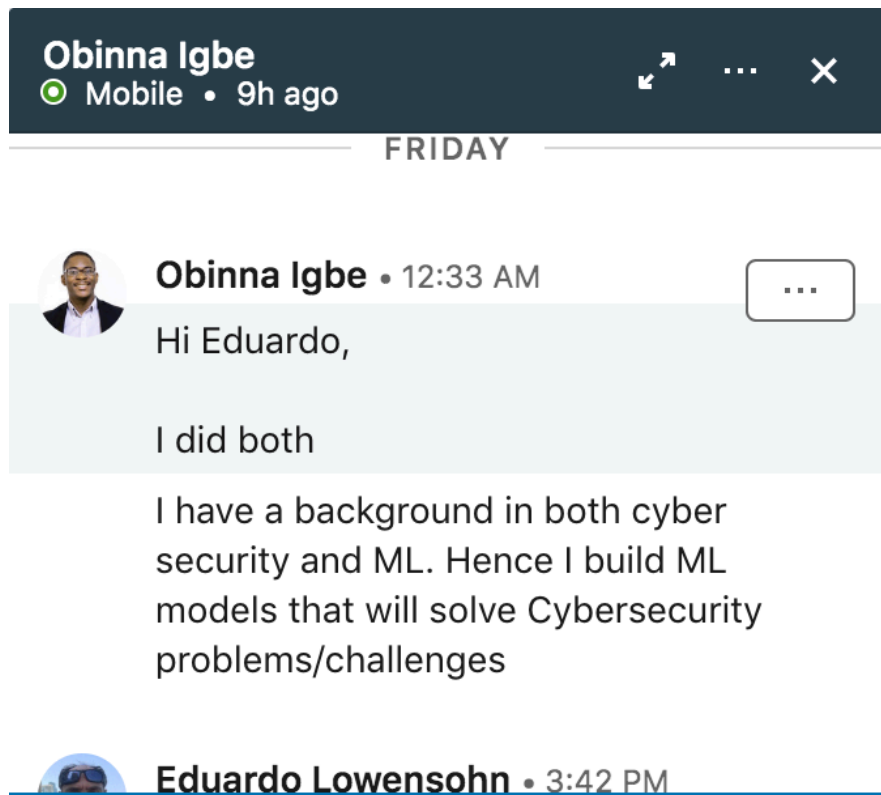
Obinna Igbe
Mobile • 9h ago

FRIDAY

Obinna Igbe • 12:33 AM

Hi Eduardo,

I did both

I have a background in both cyber security and ML. Hence I build ML models that will solve Cybersecurity problems/challenges

Eduardo Lowensohn • 3:42 PM